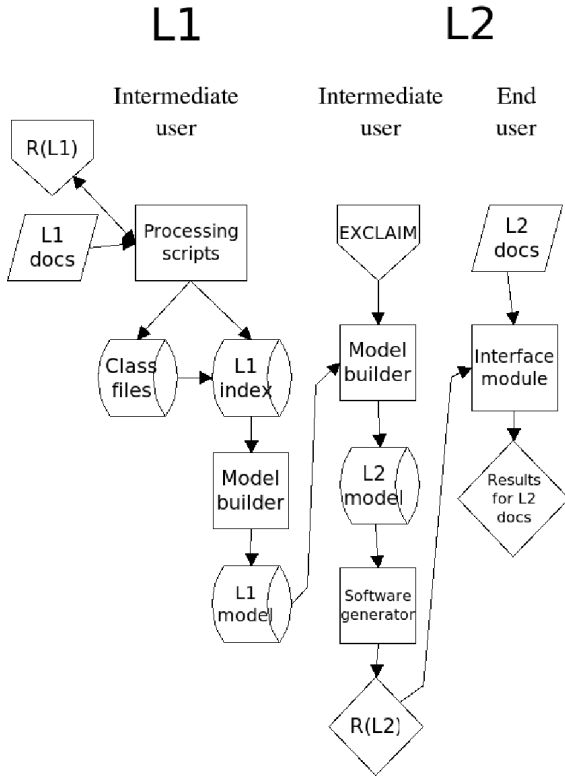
L1

L2

Intermediate user

Intermediate user

End user

R(L1)

L1 docs

Processing scripts

Class files

L1 index

Model builder

L1 model

EXCLAIM

Model builder

L2 model

Software generator

R(L2)

L2 docs

Interface module

Results for L2 docs